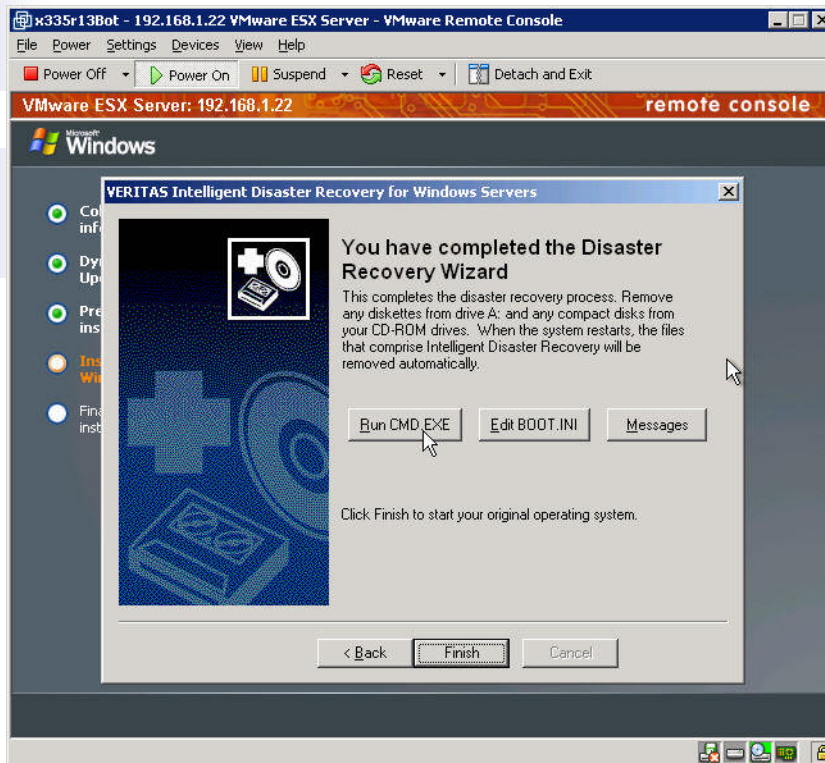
x335r13Bot - 192.168.1.22 VMware ESX Server - VMware Remote Console

File Power Settings Devices View Help

Power Off Power On Suspend Reset Detach and Exit

VMware ESX Server: 192.168.1.22 remote console

Microsoft Windows

Co info

Dyn Upd

Pre ins

Ins Wi

Fin ins

VERITAS Intelligent Disaster Recovery for Windows Servers

You have completed the Disaster Recovery Wizard

This completes the disaster recovery process. Remove any diskettes from drive A: and any compact disks from your CD-ROM drives. When the system restarts, the files that comprise Intelligent Disaster Recovery will be removed automatically.

Run CMD.EXE Edit BOOT.INI Messages

Click Finish to start your original operating system.

< Back Finish Cancel